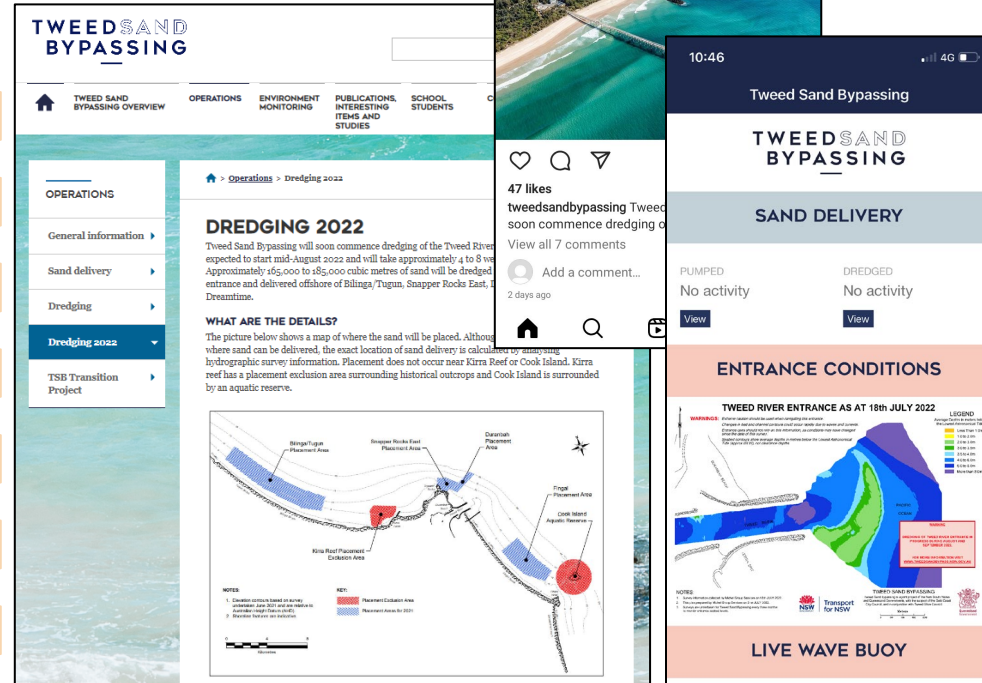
TWEED SAND BYPASSING

TWEED SAND BYPASSING OVERVIEW
OPERATIONS
ENVIRONMENT MONITORING
PUBLICATIONS, INTERESTING ITEMS AND STUDIES
SCHOOL STUDENTS

OPERATIONS
General information
Sand delivery
Dredging
Dredging 2022
TSB Transition Project

> Operations > Dredging 2022

DREDGING 2022

Tweed Sand Bypassing will soon commence dredging of the Tweed River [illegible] expected to start mid-August 2022 and will take approximately 4 to 8 we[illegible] Approximately 165,000 to 185,000 cubic metres of sand will be dredged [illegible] entrance and delivered offshore of Bilinga/Tugun, Snapper Rocks East, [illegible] Dreamtime.

WHAT ARE THE DETAILS?

The picture below shows a map of where the sand will be placed. Althoug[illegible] where sand can be delivered, the exact location of sand delivery is calculated by analysing hydrographic survey information. Placement does not occur near Kirra Reef or Cook Island. Kirra reef has a placement exclusion area surrounding historical outcrops and Cook Island is surrounded by an aquatic reserve.

Bilinga/Tugun Placement Area
Snapper Rocks East Placement Area
Duranbah Placement Area
Fingal Placement Area
Cook Island Aquatic Reserve
Kirra Reef Placement Exclusion Area

NOTES:
1. Elevation contours based on survey undertaken June 2021 and are relative to Australian Height Datum (AHD).
2. Shoreline features are indicative.

KEY:
Placement Exclusion Area
Placement Areas for 2021

47 likes
tweedsandbypassing Tweed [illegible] soon commence dredging o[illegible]
View all 7 comments
Add a comment...
2 days ago

10:46
4G
Tweed Sand Bypassing
TWEED SAND BYPASSING

SAND DELIVERY
PUMPED
No activity
View
DREDGED
No activity
View

ENTRANCE CONDITIONS
TWEED RIVER ENTRANCE AS AT 18th JULY 2022
WARNINGS:
LEGEND
TWEED SAND BYPASSING
Transport for NSW

LIVE WAVE BUOY